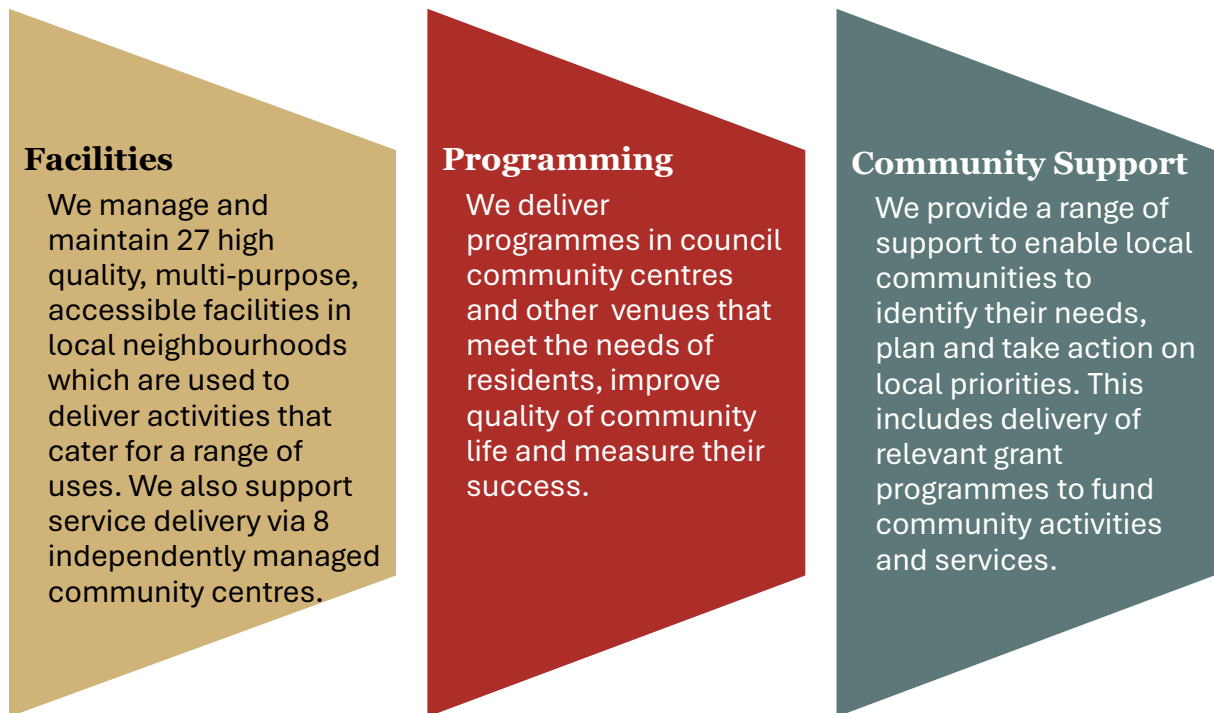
Facilities

We manage and maintain 27 high quality, multi-purpose, accessible facilities in local neighbourhoods which are used to deliver activities that cater for a range of uses. We also support service delivery via 8 independently managed community centres.

Programming

We deliver programmes in council community centres and other venues that meet the needs of residents, improve quality of community life and measure their success.

Community Support

We provide a range of support to enable local communities to identify their needs, plan and take action on local priorities. This includes delivery of relevant grant programmes to fund community activities and services.